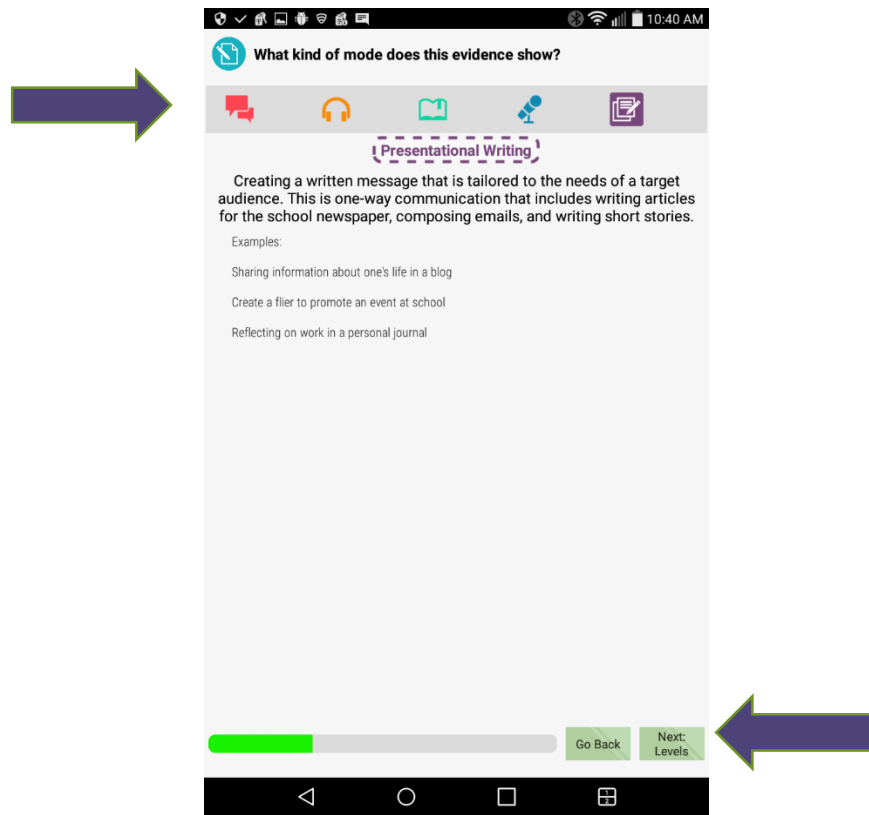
10:40 AM

What kind of mode does this evidence show?

Presentational Writing

Creating a written message that is tailored to the needs of a target audience. This is one-way communication that includes writing articles for the school newspaper, composing emails, and writing short stories.

Examples:

Sharing information about one's life in a blog

Create a flier to promote an event at school

Reflecting on work in a personal journal

Go Back

Next: Levels